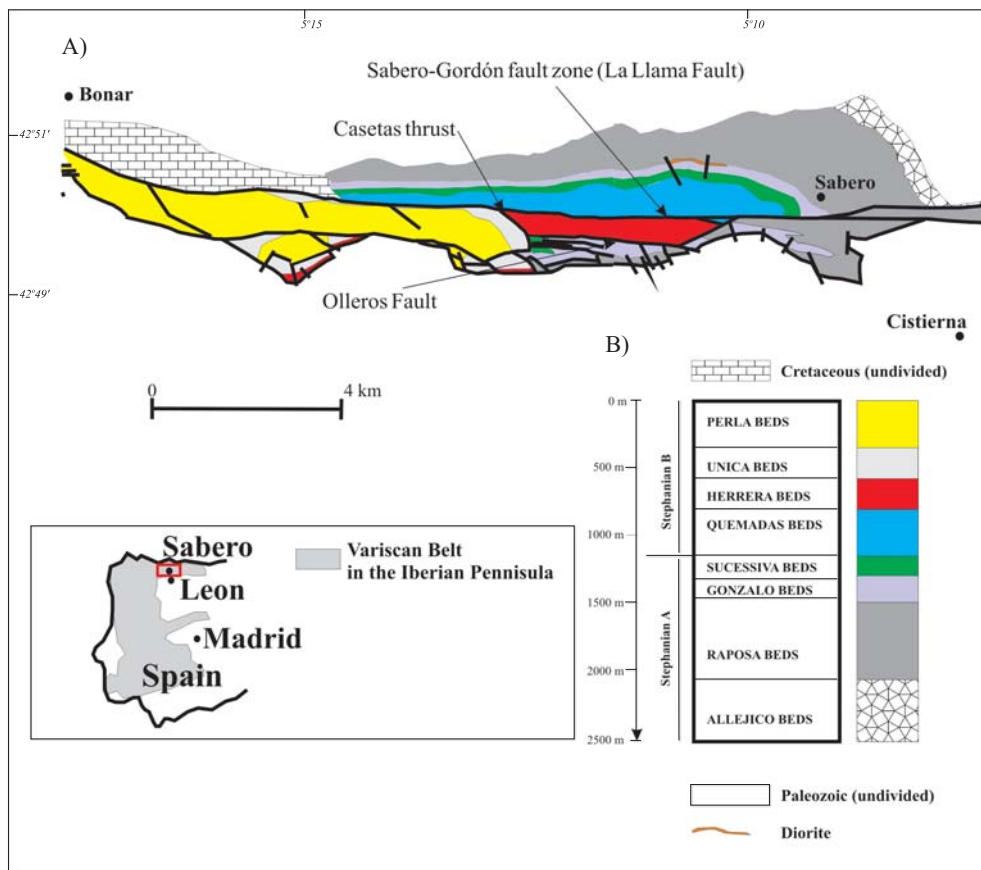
5°15

5°10

A)

Bonar

42°51'

Sabero-Gordón fault zone (La Llama Fault)

Casetas thrust

Sabero

42°49'

Olleros Fault

Cistierna

B)

Cretaceous (undivided)

0

4 km

0 m

500 m

1000 m

1500 m

2000 m

2500 m

Stephanian B

Stephanian A

PERLA BEDS

UNICA BEDS

HERRERA BEDS

QUEMADAS BEDS

SUCESSIVA BEDS

GONZALO BEDS

RAPOSA BEDS

ALLEJICO BEDS

Sabero

Leon

Madrid

Spain

Variscan Belt in the Iberian Pennisula

Paleozoic (undivided)

Diorite